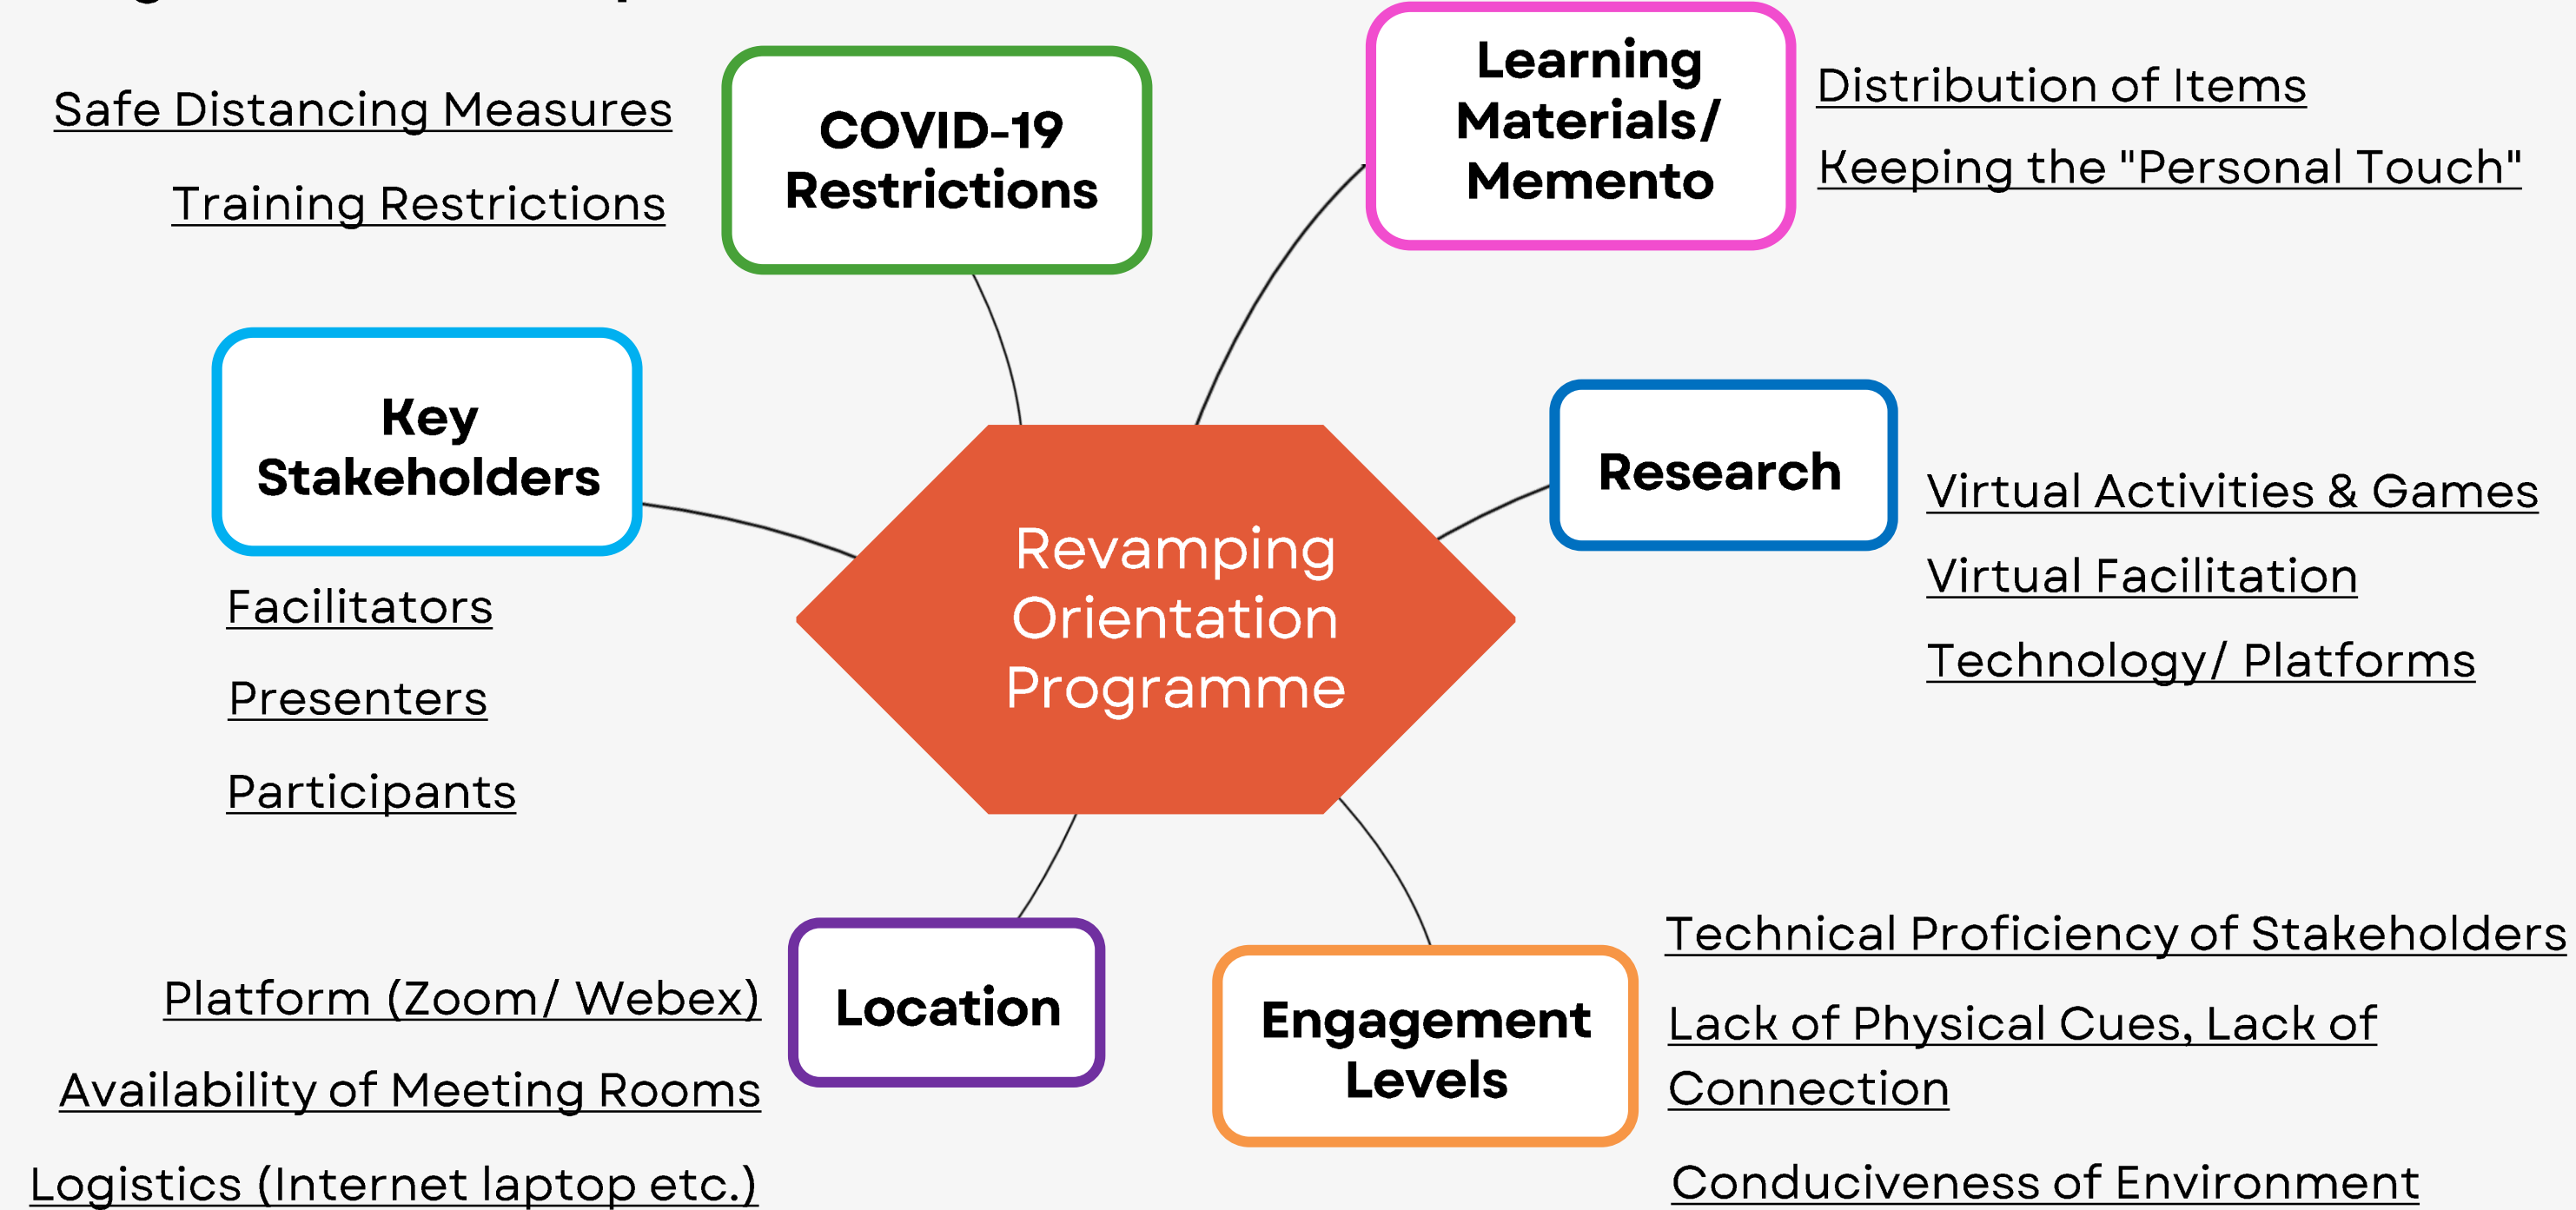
Safe Distancing Measures

Training Restrictions

COVID-19 Restrictions

Learning Materials/ Memento

Distribution of Items

Keeping the "Personal Touch"

Key Stakeholders

Facilitators

Presenters

Participants

Revamping Orientation Programme

Research

Virtual Activities & Games

Virtual Facilitation

Technology/ Platforms

Location

Platform (Zoom/ Webex)

Availability of Meeting Rooms

Logistics (Internet laptop etc.)

Engagement Levels

Technical Proficiency of Stakeholders

Lack of Physical Cues, Lack of Connection

Conduciveness of Environment